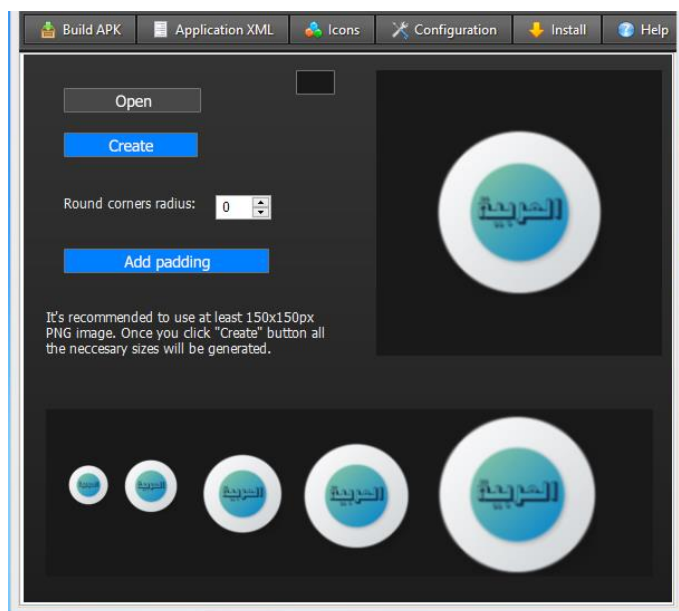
Build APK | Application XML | Icons | Configuration | Install | Help

Open

Create

Round corners radius: 0

Add padding

It's recommended to use at least 150x150px PNG image. Once you click "Create" button all the neccesary sizes will be generated.

العربية

العربية العربية العربية العربية العربية